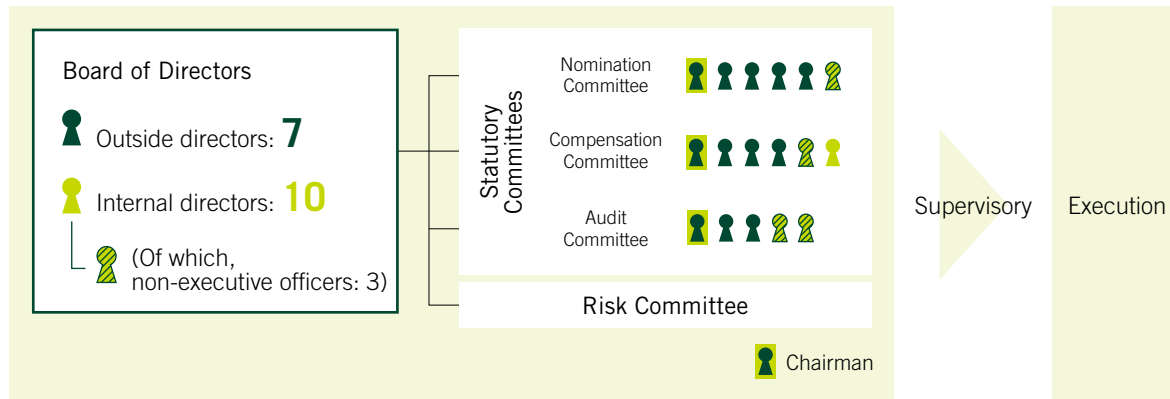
Board of Directors

Outside directors: 7

Internal directors: 10

(Of which, non-executive officers: 3)

Statutory Committees

Nomination Committee

Compensation Committee

Audit Committee

Risk Committee

Chairman

Supervisory

Execution